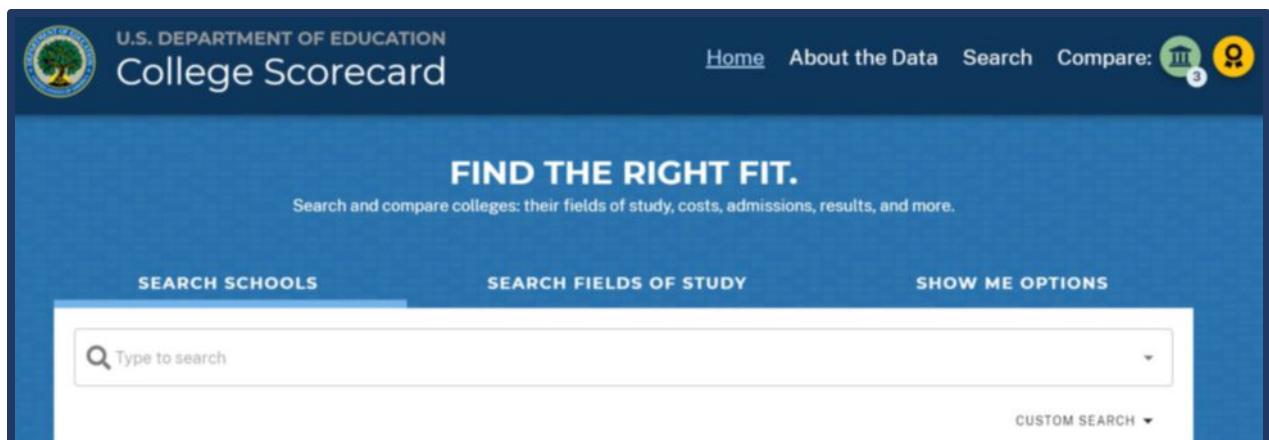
U.S. DEPARTMENT OF EDUCATION
College Scorecard

Home About the Data Search Compare: 3

FIND THE RIGHT FIT.
Search and compare colleges: their fields of study, costs, admissions, results, and more.

SEARCH SCHOOLS SEARCH FIELDS OF STUDY SHOW ME OPTIONS

Type to search

CUSTOM SEARCH